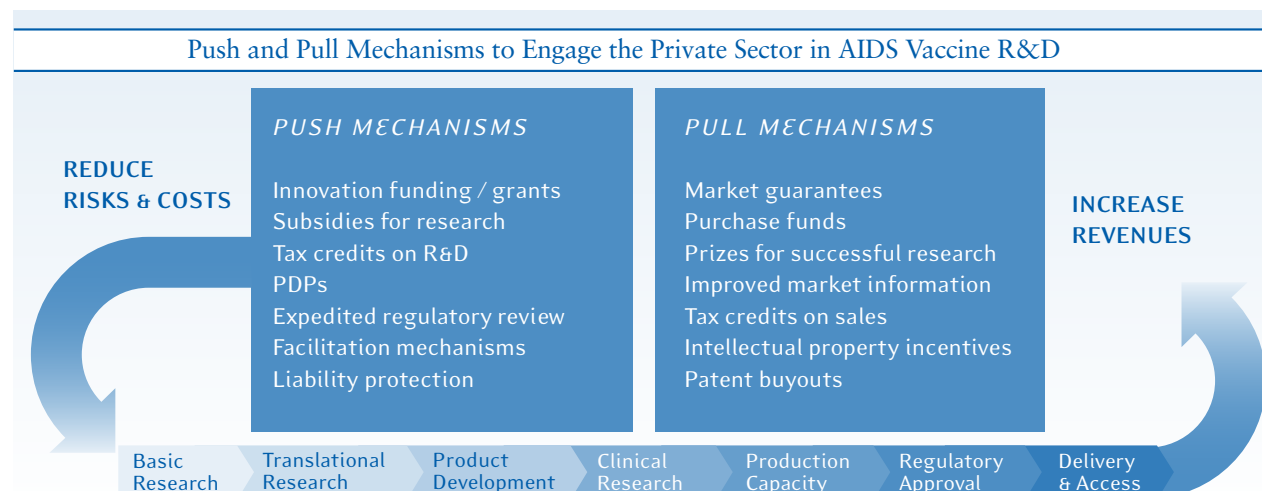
Push and Pull Mechanisms to Engage the Private Sector in AIDS Vaccine R&D

REDUCE RISKS & COSTS

PUSH MECHANISMS

Innovation funding / grants
Subsidies for research
Tax credits on R&D
PDPs
Expedited regulatory review
Facilitation mechanisms
Liability protection

PULL MECHANISMS

Market guarantees
Purchase funds
Prizes for successful research
Improved market information
Tax credits on sales
Intellectual property incentives
Patent buyouts

INCREASE REVENUES

Basic Research
Translational Research
Product Development
Clinical Research
Production Capacity
Regulatory Approval
Delivery & Access